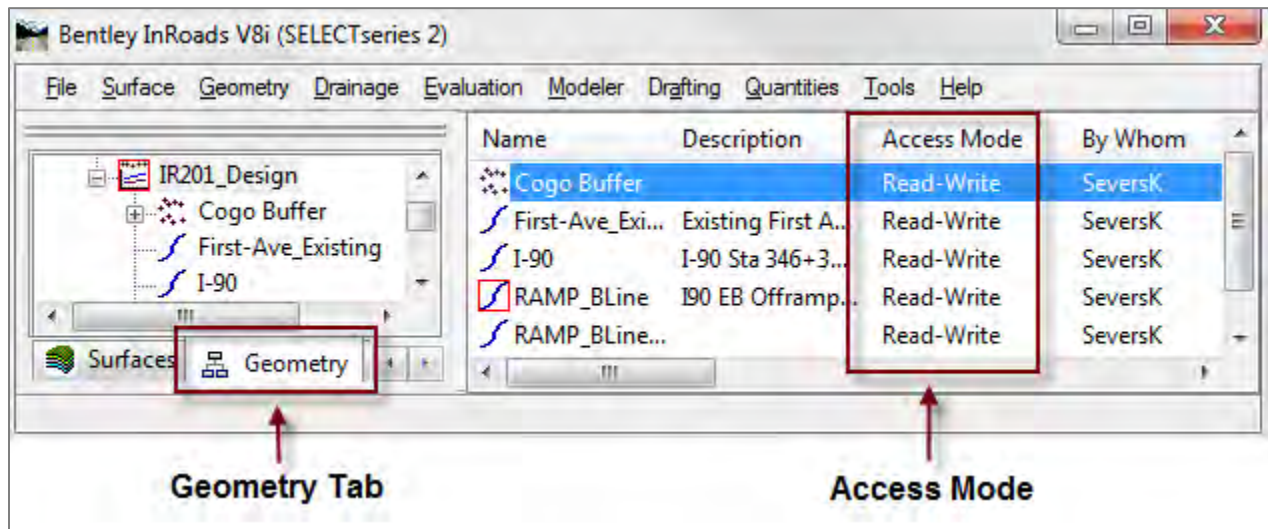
Bentley InRoads V8i (SELECTseries 2)

File Surface Geometry Drainage Evaluation Modeler Drafting Quantities Tools Help

IR201_Design
Cogo Buffer
First-Ave_Existing
I-90

Surfaces Geometry

| Name | Description | Access Mode | By Whom |
|---|---|---|---|
| Cogo Buffer | | Read-Write | SeversK |
| First-Ave_Exi... | Existing First A... | Read-Write | SeversK |
| I-90 | I-90 Sta 346+3... | Read-Write | SeversK |
| RAMP_BLine | I90 EB Offramp... | Read-Write | SeversK |
| RAMP_BLine... | | Read-Write | SeversK |

Geometry Tab

Access Mode